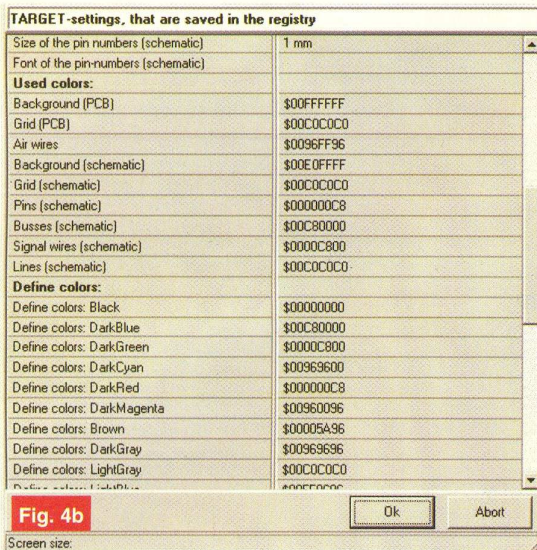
TARGET-settings, that are saved in the registry

| | |
|---|---|
| Size of the pin numbers (schematic) | 1 mm |
| Font of the pin-numbers (schematic) | |
| **Used colors:** | |
| Background (PCB) | \$00FFFFFF |
| Grid (PCB) | \$00C0C0C0 |
| Air wires | \$0096FF96 |
| Background (schematic) | \$00E0FFFF |
| Grid (schematic) | \$00C0C0C0 |
| Pins (schematic) | \$000000C8 |
| Busses (schematic) | \$00C80000 |
| Signal wires (schematic) | \$0000C800 |
| Lines (schematic) | \$00C0C0C0 |
| **Define colors:** | |
| Define colors: Black | \$00000000 |
| Define colors: DarkBlue | \$00C80000 |
| Define colors: DarkGreen | \$0000C800 |
| Define colors: DarkCyan | \$00969600 |
| Define colors: DarkRed | \$000000C8 |
| Define colors: DarkMagenta | \$00960096 |
| Define colors: Brown | \$00005A96 |
| Define colors: DarkGray | \$00969696 |
| Define colors: LightGray | \$00C0C0C0 |
| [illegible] | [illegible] |

Fig. 4b

Ok

Abort

Screen size: